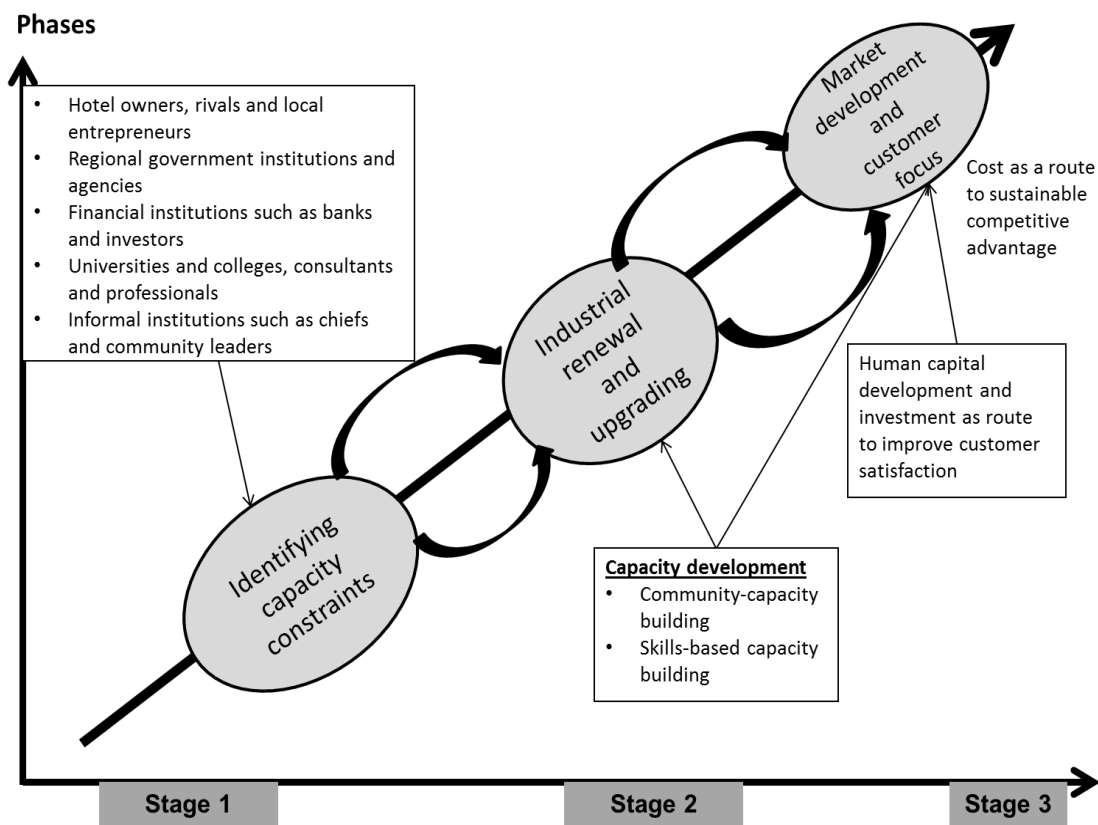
Phases

- Hotel owners, rivals and local entrepreneurs
- Regional government institutions and agencies
- Financial institutions such as banks and investors
- Universities and colleges, consultants and professionals
- Informal institutions such as chiefs and community leaders

Market development and customer focus

Cost as a route to sustainable competitive advantage

Industrial renewal and upgrading

Human capital development and investment as route to improve customer satisfaction

Identifying capacity constraints

Capacity development
- Community-capacity building
- Skills-based capacity building

Stage 1

Stage 2

Stage 3